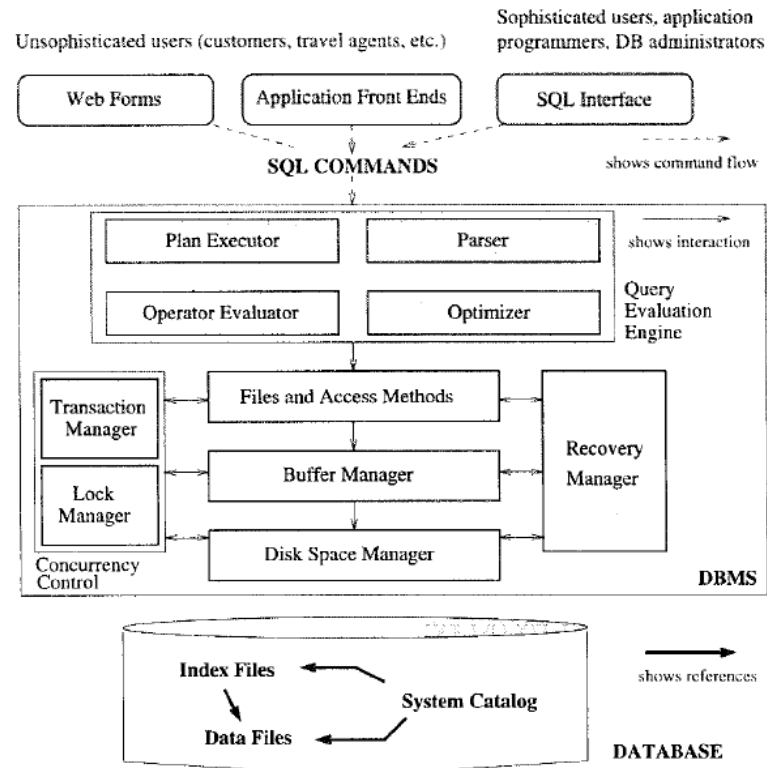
Unsophisticated users (customers, travel agents, etc.)

Sophisticated users, application programmers, DB administrators

Web Forms

Application Front Ends

SQL Interface

SQL COMMANDS

shows command flow

Plan Executor

Parser

shows interaction

Operator Evaluator

Optimizer

Query Evaluation Engine

Transaction Manager

Files and Access Methods

Recovery Manager

Buffer Manager

Lock Manager

Disk Space Manager

Concurrency Control

DBMS

Index Files

shows references

System Catalog

Data Files

DATABASE